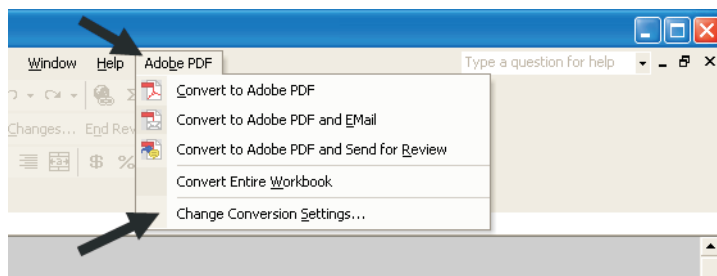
Window Help Adobe PDF

Type a question for help

Changes... End Rev

Convert to Adobe PDF

Convert to Adobe PDF and EMail

Convert to Adobe PDF and Send for Review

Convert Entire Workbook

Change Conversion Settings...